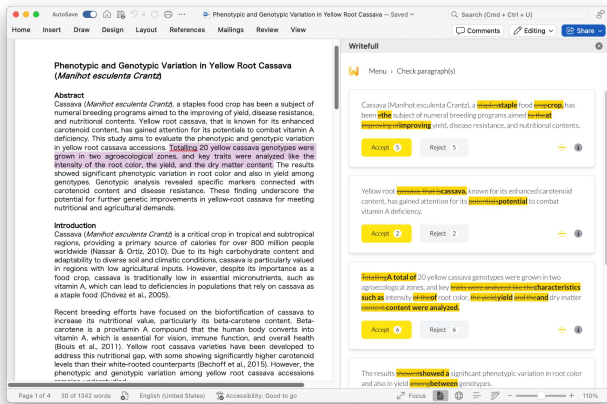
AutoSave Phenotypic and Genotypic Variation in Yellow Root Cassava — Saved Search (Cmd + Ctrl + U)

Home Insert Draw Design Layout References Mailings Review View Comments Editing Share

Phenotypic and Genotypic Variation in Yellow Root Cassava (Manihot esculenta Crantz)

Abstract
Cassava (Manihot esculenta Crantz), a staples food crop has been a subject of numeral breeding programs aimed to the improving of yield, disease resistance, and nutritional contents. Yellow root cassava, that is known for its enhanced carotenoid content, has gained attention for its potentials to combat vitamin A deficiency. This study aims to evaluate the phenotypic and genotypic variation in yellow root cassava accessions. Totalling 20 yellow cassava genotypes were grown in two agroecological zones, and key traits were analyzed like the intensity of the root color, the yield, and the dry matter content. The results showed significant phenotypic variation in root color and also in yield among genotypes. Genotypic analysis revealed specific markers connected with carotenoid content and disease resistance. These finding underscore the potential for genetic improvements in yellow-root cassava for meeting nutritional and agricultural demands.

Introduction
Cassava (Manihot esculenta Crantz) is a critical crop in tropical and subtropical regions, providing a primary source of calories for over 800 million people worldwide (Nassar & Ortiz, 2010). Due to its high carbohydrate content and adaptability to diverse soil and climatic conditions, cassava is particularly valued in regions with low agricultural inputs. However, despite its importance as a food crop, cassava is traditionally low in essential micronutrients, such as vitamin A, which can lead to deficiencies in populations that rely on cassava as a staple food (Chávez et al., 2005).

Recent breeding efforts have focused on the biofortification of cassava to increase its nutritional value, particularly its beta-carotene content. Beta-carotene is a provitamin A compound that the human body converts into vitamin A, which is essential for vision, immune function, and overall health (Bouis et al., 2011). Yellow root cassava varieties have been developed to address this nutritional gap, with some showing significantly higher carotenoid levels than their white-rooted counterparts (Bechoff et al., 2015). However, the phenotypic and genotypic variation among yellow root cassava accessions

Writefull
Menu › Check paragraph(s)

Cassava (Manihot esculenta Crantz), a staples staple food crop crop, has been the subject of numeral breeding programs aimed to the at improving of improving yield, disease resistance, and nutritional contents.
Accept 5 Reject 5

Yellow root cassava, that is cassava, known for its enhanced carotenoid content, has gained attention for its potentials potential to combat vitamin A deficiency.
Accept 2 Reject 2

Totalling A total of 20 yellow cassava genotypes were grown in two agroecological zones, and key traits were analyzed like the characteristics such as intensity of the of root color, the yield yield and the dry matter content content were analyzed.
Accept 6 Reject 6

The results showed showed a significant phenotypic variation in root color and also in yield among between genotypes.

Page 1 of 4 30 of 1342 words English (United States) Accessibility: Good to go Focus 110%